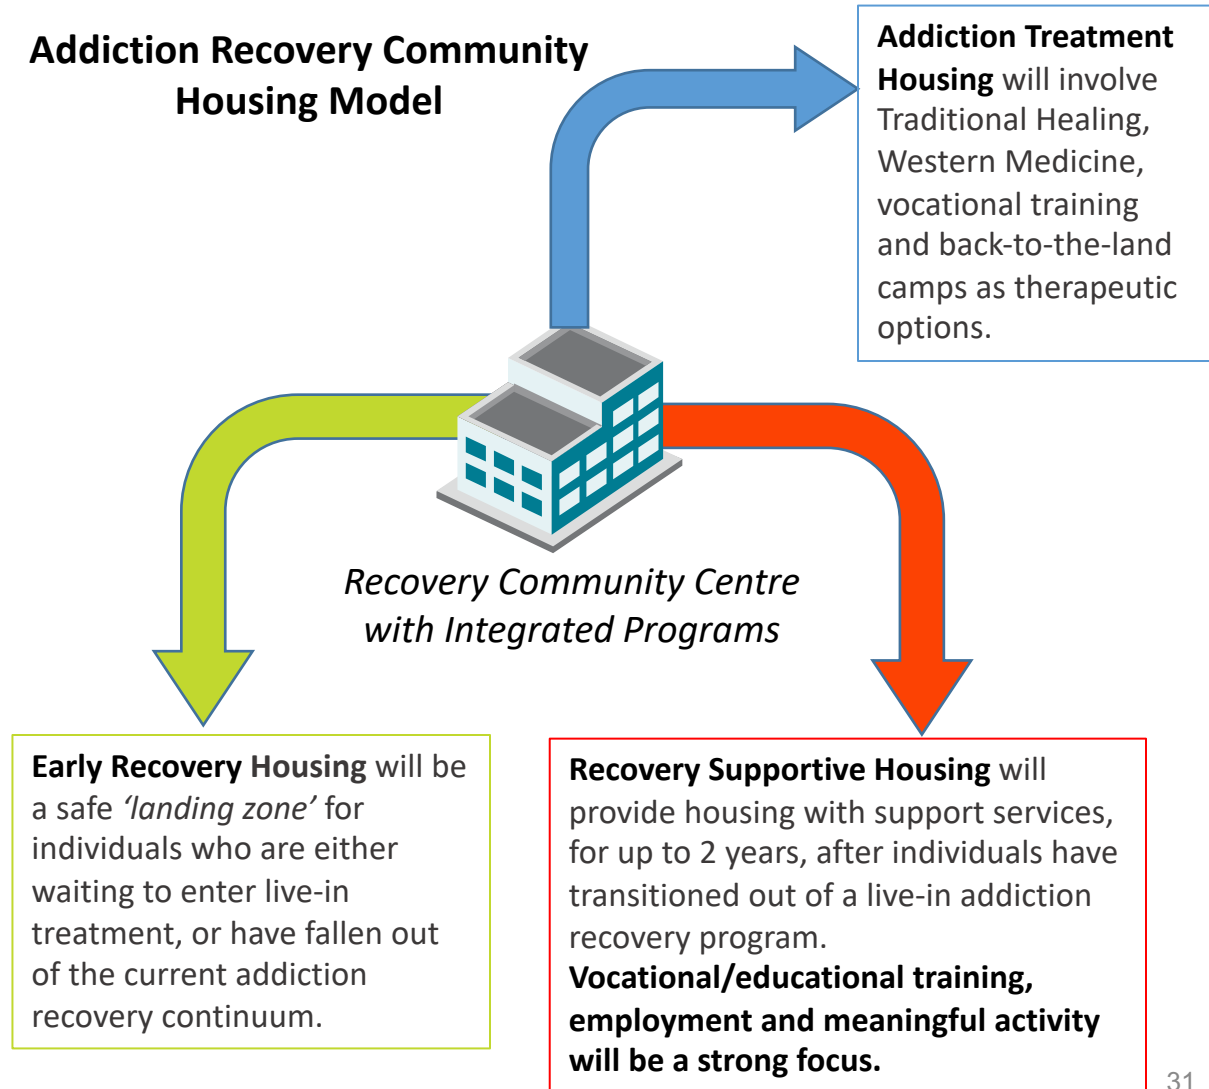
Addiction Recovery Community Housing Model

**Addiction Treatment Housing** will involve Traditional Healing, Western Medicine, vocational training and back-to-the-land camps as therapeutic options.

*Recovery Community Centre with Integrated Programs*

**Early Recovery Housing** will be a safe *'landing zone'* for individuals who are either waiting to enter live-in treatment, or have fallen out of the current addiction recovery continuum.

**Recovery Supportive Housing** will provide housing with support services, for up to 2 years, after individuals have transitioned out of a live-in addiction recovery program.
**Vocational/educational training, employment and meaningful activity will be a strong focus.**

31